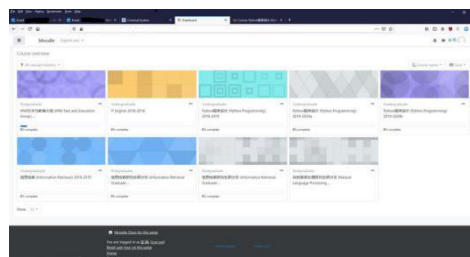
Moodle

Course overview

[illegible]

Undergraduate
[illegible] 2016-2017 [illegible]
0% complete

Undergraduate
IT English 2016-2016
0% complete

Undergraduate
Python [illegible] (Python Programming) 2016-2016
0% complete

Undergraduate
Python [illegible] (Python Programming) 2016-2016
0% complete

Undergraduate
Python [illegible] (Python Programming) 2016-2016
0% complete

Undergraduate
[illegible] (Information Retrieval) 2016-2016
0% complete

Undergraduate
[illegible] (Information Retrieval) Graduate...
0% complete

Undergraduate
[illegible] (Information Retrieval) Graduate...
0% complete

Undergraduate
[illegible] (Natural Language Processing...
0% complete

Show 12

Moodle Docs for this page
You are logged in as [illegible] (Log out)
Reset user tour on this page
Home